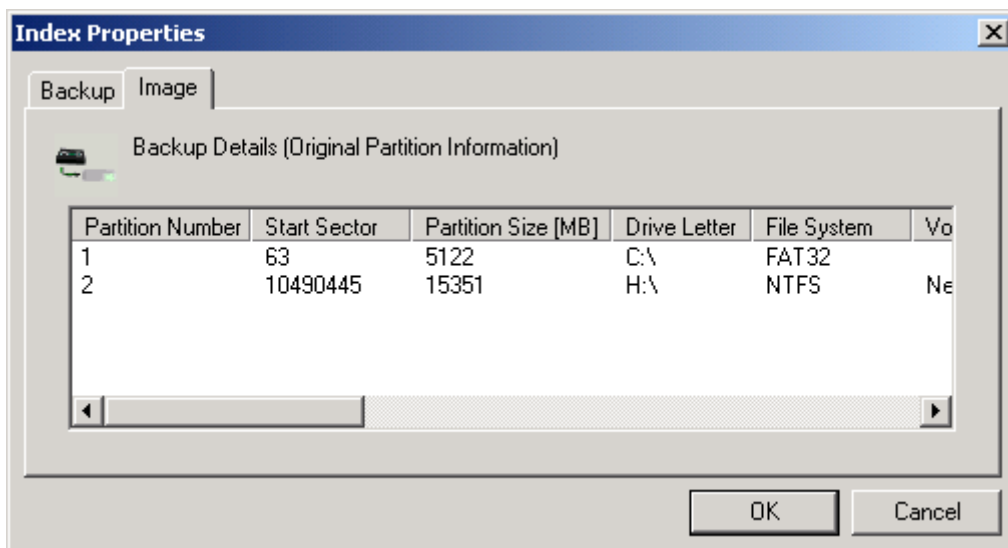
Index Properties

Backup Image

Backup Details (Original Partition Information)

| Partition Number | Start Sector | Partition Size [MB] | Drive Letter | File System | Vo |
|---|---|---|---|---|---|
| 1 | 63 | 5122 | C:\ | FAT32 | |
| 2 | 10490445 | 15351 | H:\ | NTFS | Ne |

OK Cancel